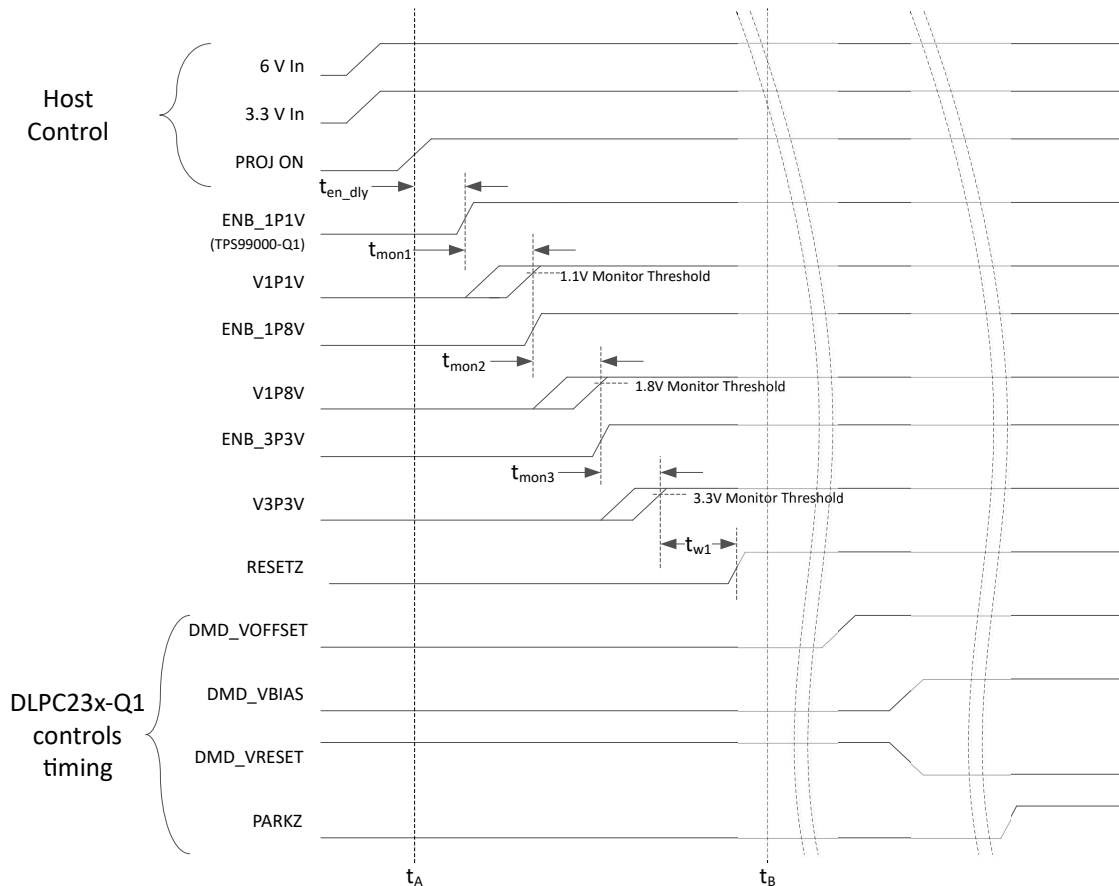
Host Control

6 V In

3.3 V In

PROJ ON

$t_{en\_dly}$

ENB_1P1V
(TPS99000-Q1)

$t_{mon1}$

V1P1V

1.1V Monitor Threshold

ENB_1P8V

$t_{mon2}$

V1P8V

1.8V Monitor Threshold

ENB_3P3V

$t_{mon3}$

V3P3V

3.3V Monitor Threshold

$t_{w1}$

RESETZ

DMD_VOFFSET

DLPC23x-Q1 controls timing

DMD_VBIAS

DMD_VRESET

PARKZ

$t_A$

$t_B$